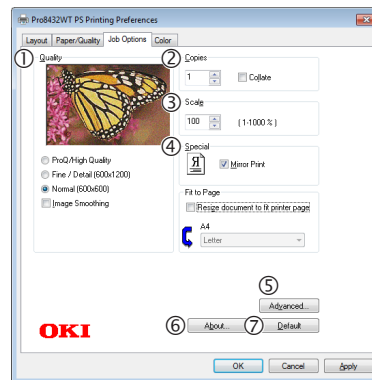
Pro8432WT PS Printing Preferences

Layout | Paper/Quality | Job Options | Color

①
Quality

ProQ/High Quality
Fine / Detail (600x1200)
Normal (600x600)
Image Smoothing

②
Copies
1
Collate

③
Scale
100
( 1-1000 % )

④
Special
Mirror Print

Fit to Page
Resize document to fit printer page
A4
Letter

⑤
Advanced...

OKI

⑥
About...
⑦
Default

OK | Cancel | Apply